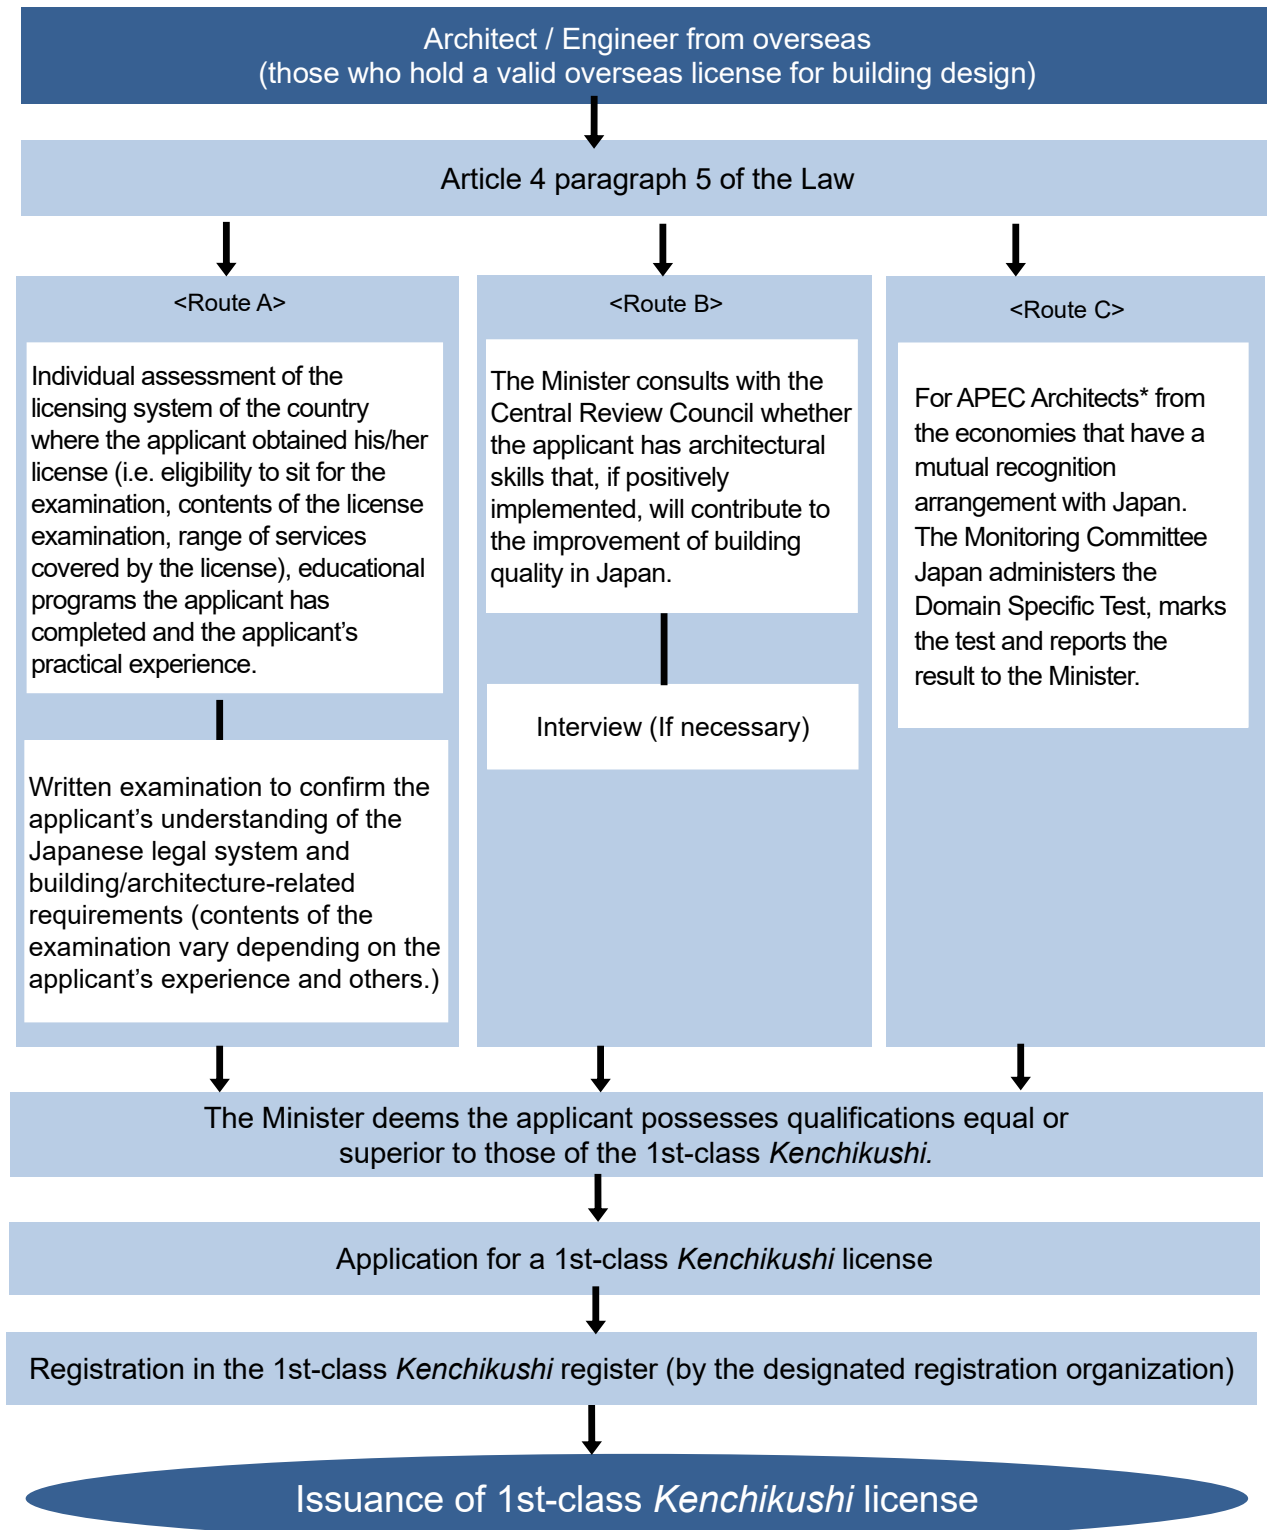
Architect / Engineer from overseas
(those who hold a valid overseas license for building design)

Article 4 paragraph 5 of the Law

<Route A>

Individual assessment of the licensing system of the country where the applicant obtained his/her license (i.e. eligibility to sit for the examination, contents of the license examination, range of services covered by the license), educational programs the applicant has completed and the applicant’s practical experience.

Written examination to confirm the applicant’s understanding of the Japanese legal system and building/architecture-related requirements (contents of the examination vary depending on the applicant’s experience and others.)

<Route B>

The Minister consults with the Central Review Council whether the applicant has architectural skills that, if positively implemented, will contribute to the improvement of building quality in Japan.

Interview (If necessary)

<Route C>

For APEC Architects* from the economies that have a mutual recognition arrangement with Japan. The Monitoring Committee Japan administers the Domain Specific Test, marks the test and reports the result to the Minister.

The Minister deems the applicant possesses qualifications equal or superior to those of the 1st-class *Kenchikushi.*

Application for a 1st-class *Kenchikushi* license

Registration in the 1st-class *Kenchikushi* register (by the designated registration organization)

Issuance of 1st-class *Kenchikushi* license